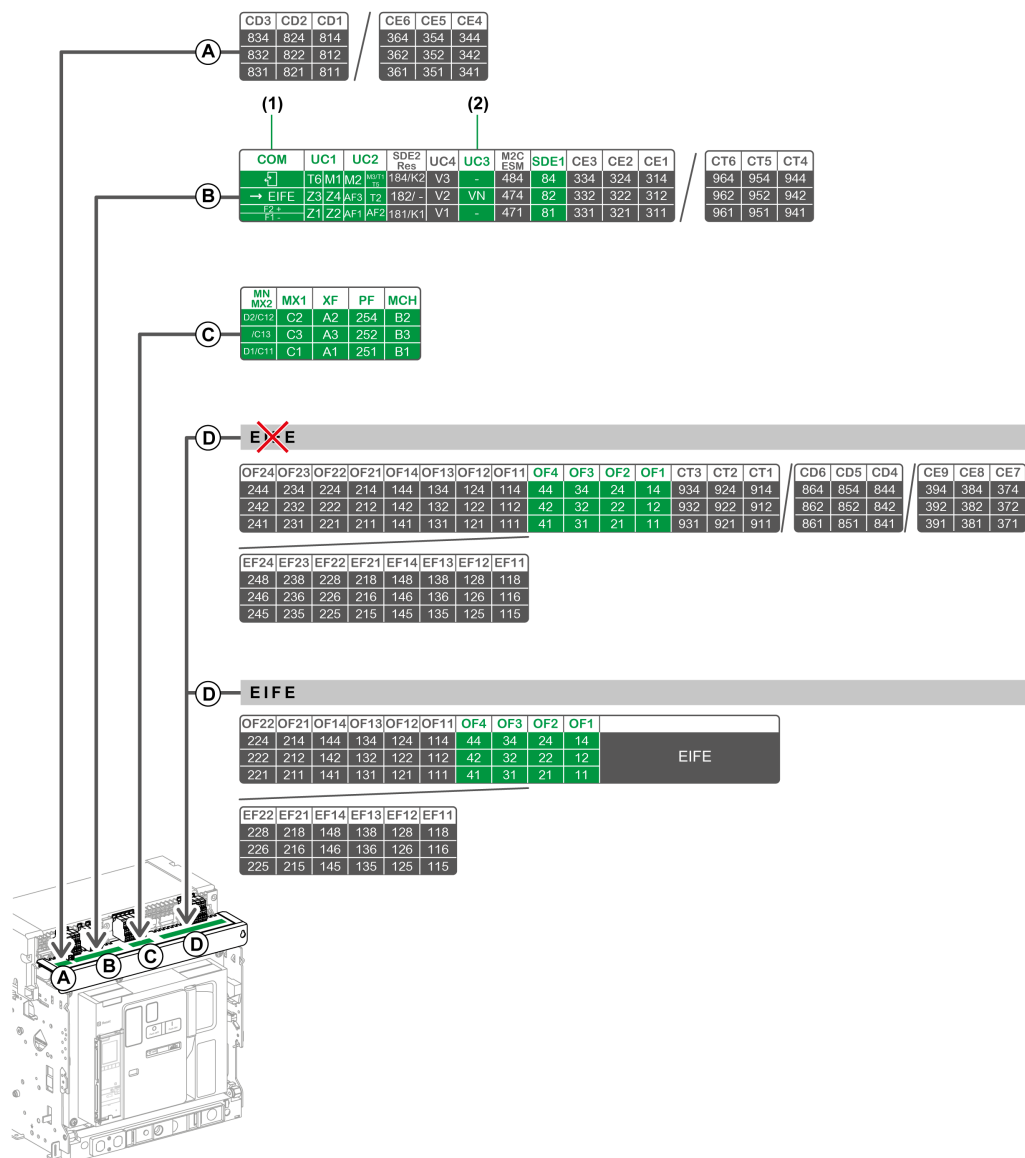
A

| CD3 | CD2 | CD1 |
|---|---|---|
| 834 | 824 | 814 |
| 832 | 822 | 812 |
| 831 | 821 | 811 |

| CE6 | CE5 | CE4 |
|---|---|---|
| 364 | 354 | 344 |
| 362 | 352 | 342 |
| 361 | 351 | 341 |

(1)

(2)

B

| COM | UC1 | | UC2 | | SDE2 Res | UC4 | UC3 | M2C ESM | SDE1 | CE3 | CE2 | CE1 |
|---|---|---|---|---|---|---|---|---|---|---|---|---|
| | T6 | M1 | M2 | M3/T1 T1 | 184/K2 | V3 | - | 484 | 84 | 334 | 324 | 314 |
| → EIFE | Z3 | Z4 | AF3 | T2 | 182/ - | V2 | VN | 474 | 82 | 332 | 322 | 312 |
| F2 + F1 - | Z1 | Z2 | AF1 | AF2 | 181/K1 | V1 | - | 471 | 81 | 331 | 321 | 311 |

| CT6 | CT5 | CT4 |
|---|---|---|
| 964 | 954 | 944 |
| 962 | 952 | 942 |
| 961 | 951 | 941 |

C

| MN MX2 | MX1 | XF | PF | MCH |
|---|---|---|---|---|
| D2/C12 | C2 | A2 | 254 | B2 |
| /C13 | C3 | A3 | 252 | B3 |
| D1/C11 | C1 | A1 | 251 | B1 |

D

E I F E

| OF24 | OF23 | OF22 | OF21 | OF14 | OF13 | OF12 | OF11 | OF4 | OF3 | OF2 | OF1 | CT3 | CT2 | CT1 |
|---|---|---|---|---|---|---|---|---|---|---|---|---|---|---|
| 244 | 234 | 224 | 214 | 144 | 134 | 124 | 114 | 44 | 34 | 24 | 14 | 934 | 924 | 914 |
| 242 | 232 | 222 | 212 | 142 | 132 | 122 | 112 | 42 | 32 | 22 | 12 | 932 | 922 | 912 |
| 241 | 231 | 221 | 211 | 141 | 131 | 121 | 111 | 41 | 31 | 21 | 11 | 931 | 921 | 911 |

| CD6 | CD5 | CD4 |
|---|---|---|
| 864 | 854 | 844 |
| 862 | 852 | 842 |
| 861 | 851 | 841 |

| CE9 | CE8 | CE7 |
|---|---|---|
| 394 | 384 | 374 |
| 392 | 382 | 372 |
| 391 | 381 | 371 |

| EF24 | EF23 | EF22 | EF21 | EF14 | EF13 | EF12 | EF11 |
|---|---|---|---|---|---|---|---|
| 248 | 238 | 228 | 218 | 148 | 138 | 128 | 118 |
| 246 | 236 | 226 | 216 | 146 | 136 | 126 | 116 |
| 245 | 235 | 225 | 215 | 145 | 135 | 125 | 115 |

D

E I F E

| OF22 | OF21 | OF14 | OF13 | OF12 | OF11 | OF4 | OF3 | OF2 | OF1 | |
|---|---|---|---|---|---|---|---|---|---|---|
| 224 | 214 | 144 | 134 | 124 | 114 | 44 | 34 | 24 | 14 | |
| 222 | 212 | 142 | 132 | 122 | 112 | 42 | 32 | 22 | 12 | EIFE |
| 221 | 211 | 141 | 131 | 121 | 111 | 41 | 31 | 21 | 11 | |

| EF22 | EF21 | EF14 | EF13 | EF12 | EF11 |
|---|---|---|---|---|---|
| 228 | 218 | 148 | 138 | 128 | 118 |
| 226 | 216 | 146 | 136 | 126 | 116 |
| 225 | 215 | 145 | 135 | 125 | 115 |

D

A B C